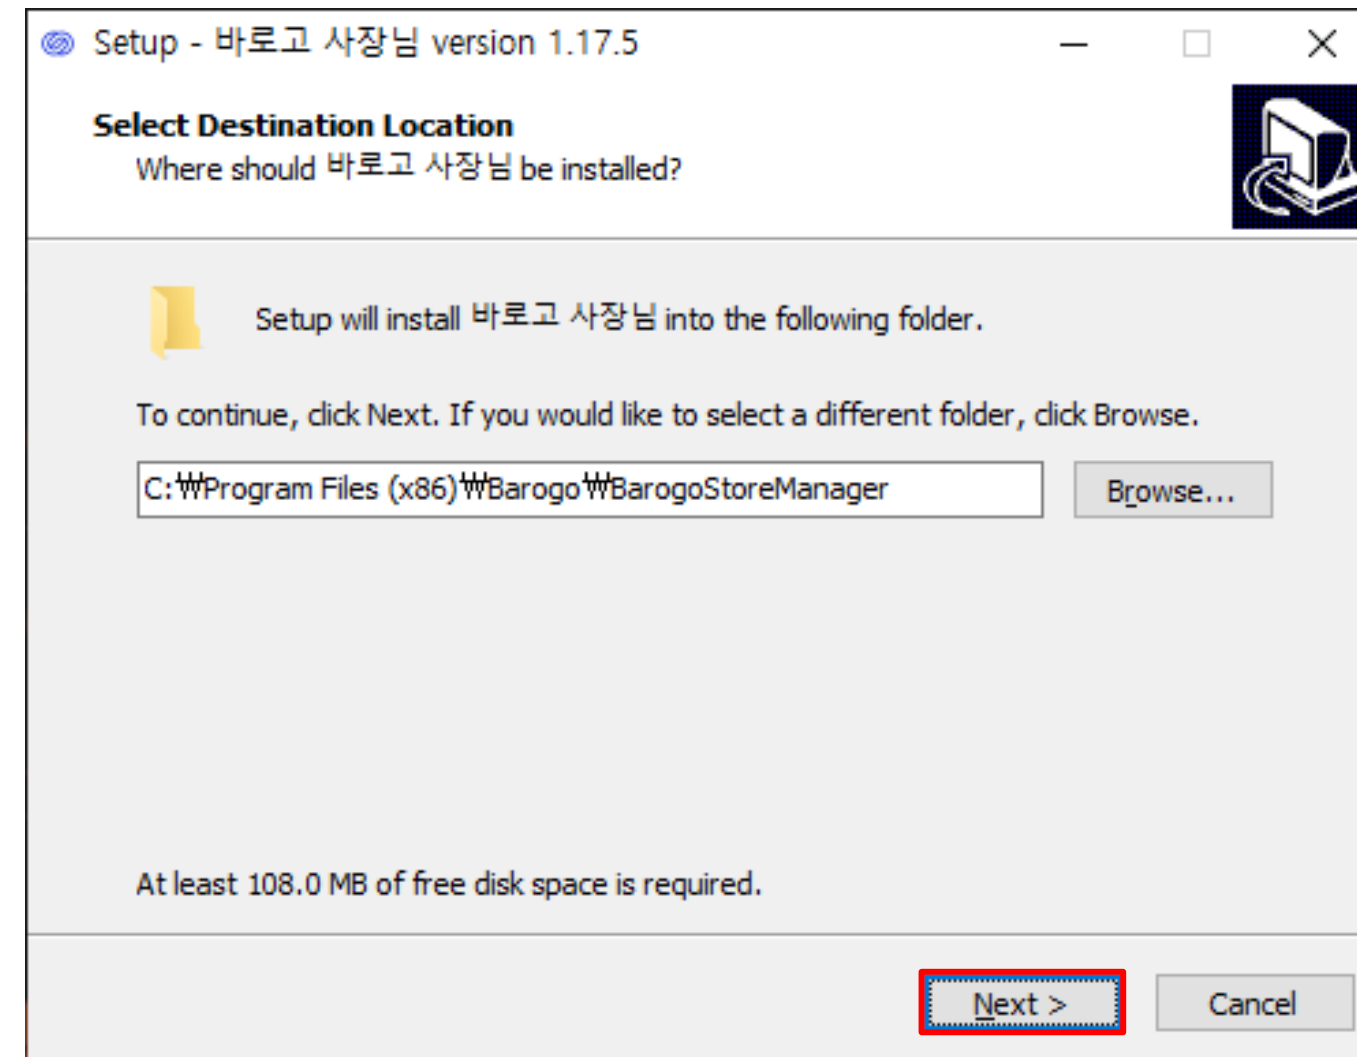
Setup - 바로고 사장님 version 1.17.5

Select Destination Location
Where should 바로고 사장님 be installed?

Setup will install 바로고 사장님 into the following folder.

To continue, click Next. If you would like to select a different folder, click Browse.

C:₩Program Files (x86)₩Barogo₩BarogoStoreManager

Browse...

At least 108.0 MB of free disk space is required.

Next >

Cancel